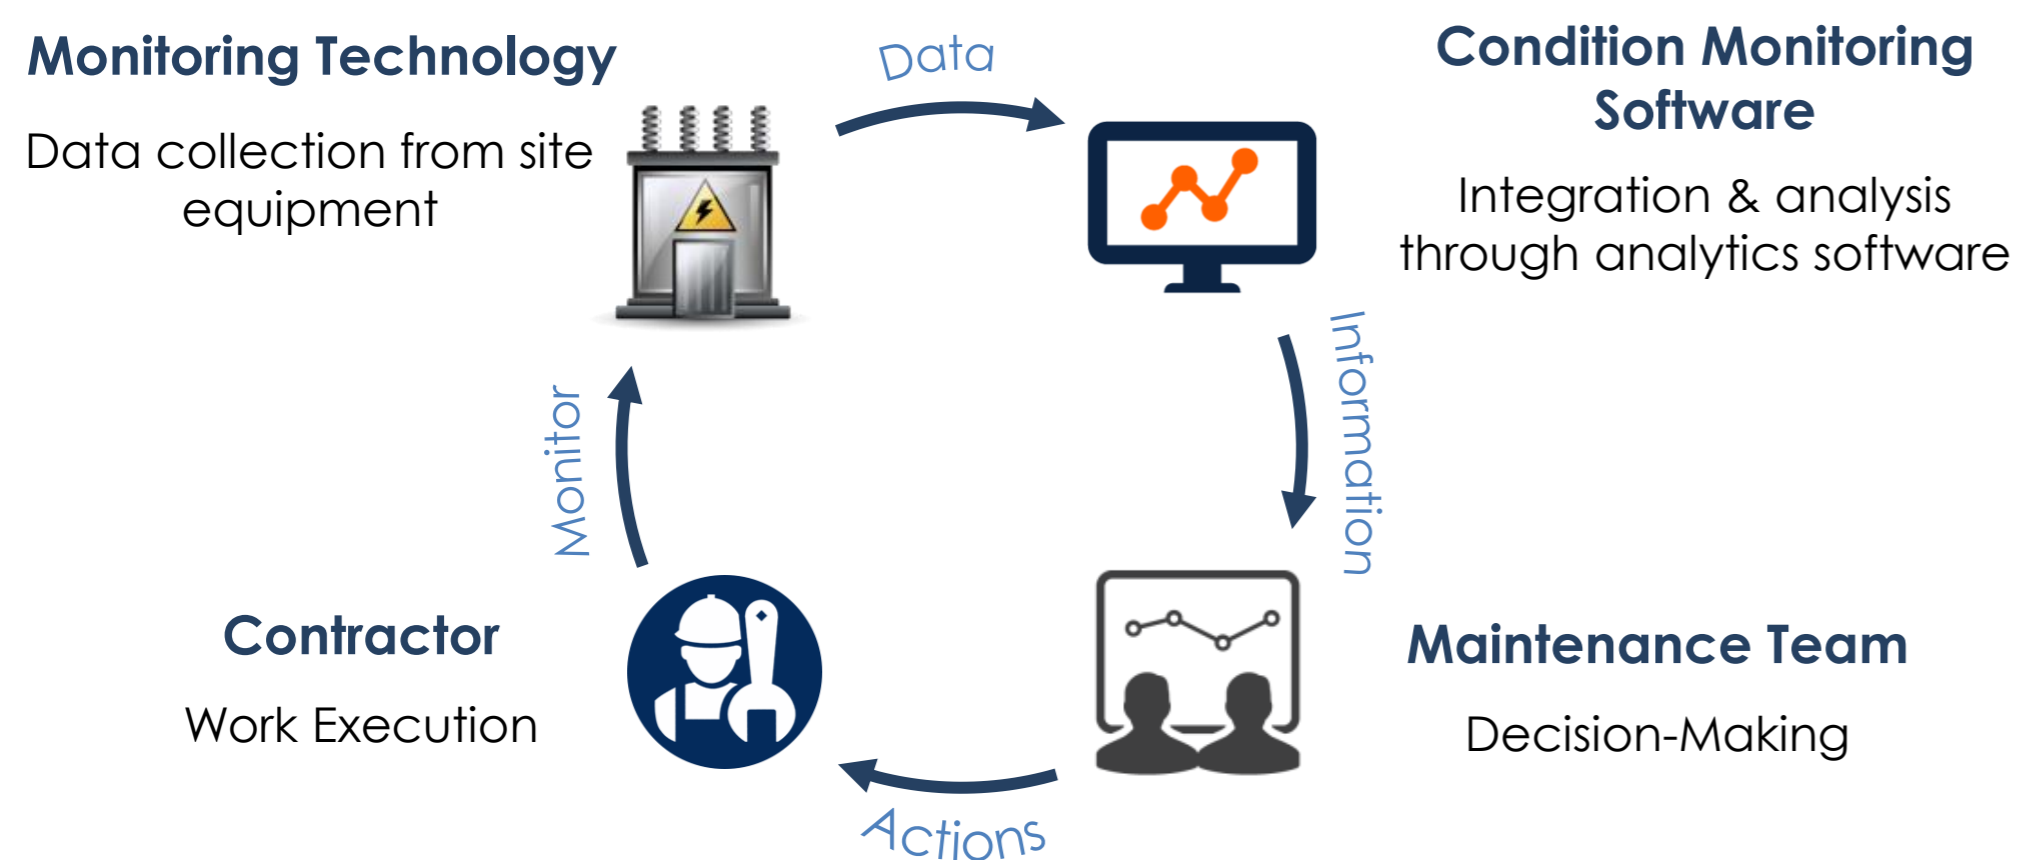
Monitoring Technology

Data collection from site equipment

Data

Condition Monitoring Software

Integration & analysis through analytics software

Information

Maintenance Team

Decision-Making

Actions

Contractor

Work Execution

Monitor